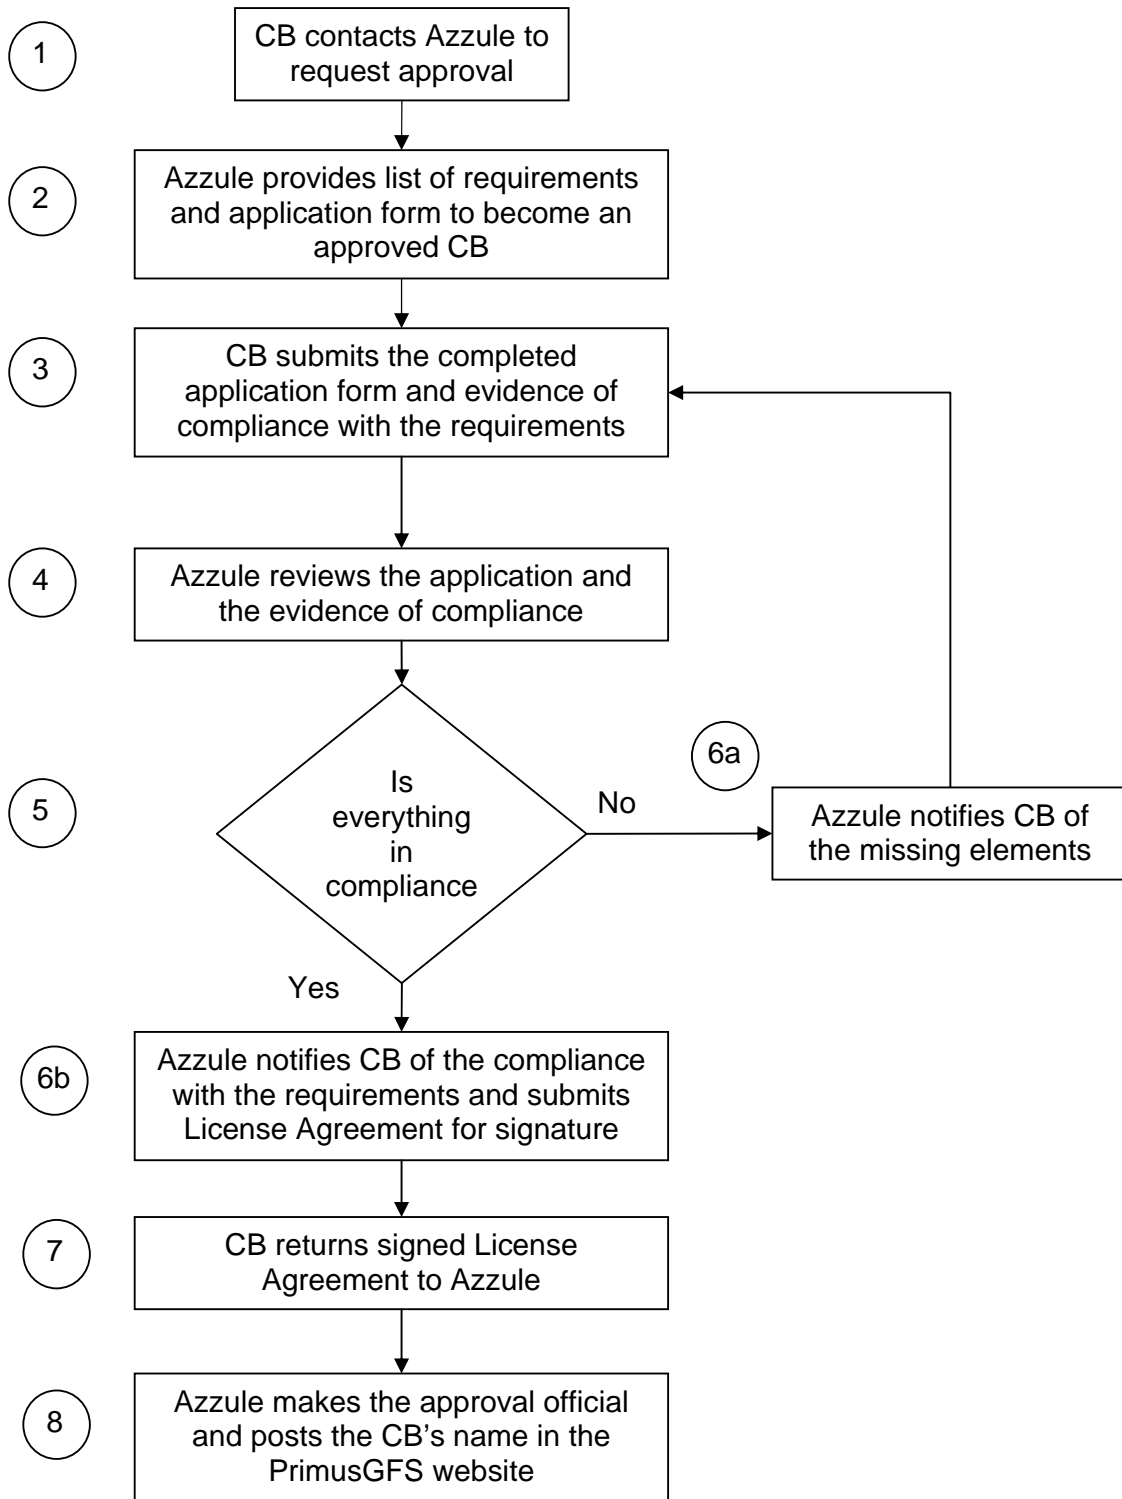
1

CB contacts Azzule to request approval

2

Azzule provides list of requirements and application form to become an approved CB

3

CB submits the completed application form and evidence of compliance with the requirements

4

Azzule reviews the application and the evidence of compliance

5

Is everything in compliance

No

6a

Azzule notifies CB of the missing elements

Yes

6b

Azzule notifies CB of the compliance with the requirements and submits License Agreement for signature

7

CB returns signed License Agreement to Azzule

8

Azzule makes the approval official and posts the CB's name in the PrimusGFS website